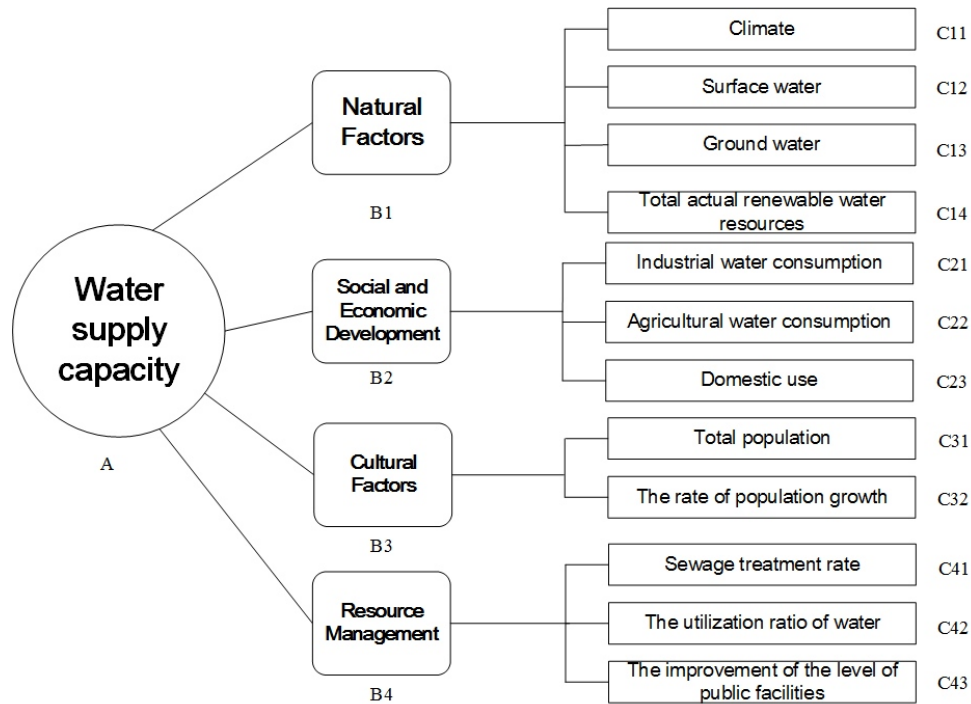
Water supply capacity

A

Natural Factors

B1

Climate C11

Surface water C12

Ground water C13

Total actual renewable water resources C14

Social and Economic Development

B2

Industrial water consumption C21

Agricultural water consumption C22

Domestic use C23

Cultural Factors

B3

Total population C31

The rate of population growth C32

Resource Management

B4

Sewage treatment rate C41

The utilization ratio of water C42

The improvement of the level of public facilities C43